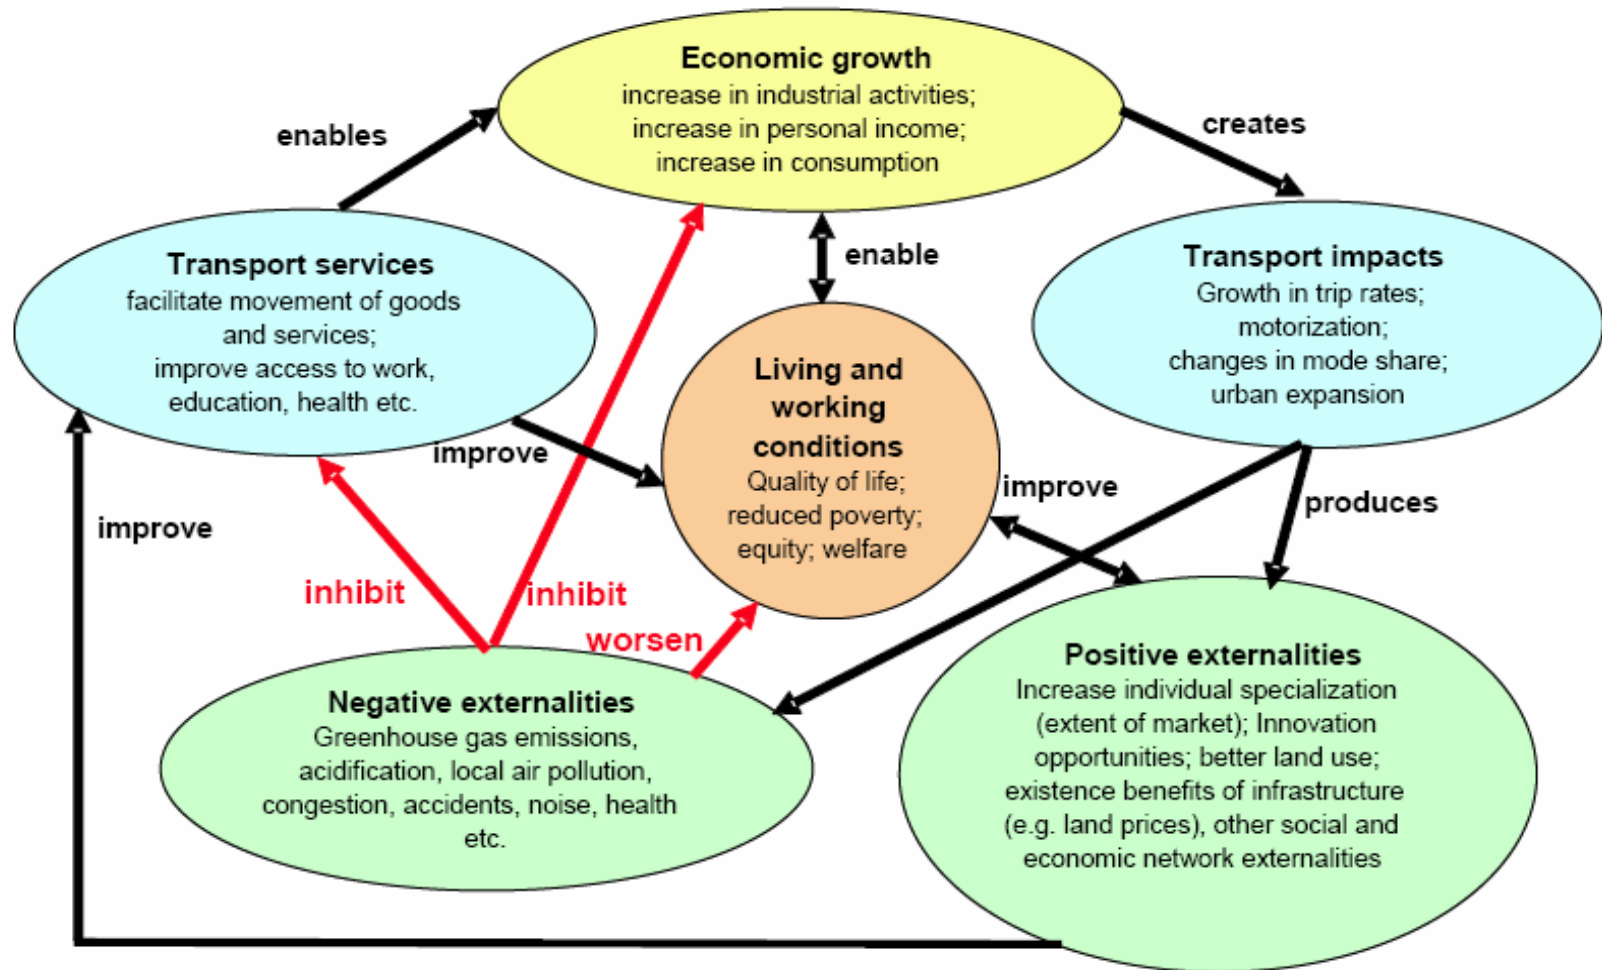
Economic growth
increase in industrial activities;
increase in personal income;
increase in consumption

enables

creates

enable

Transport services
facilitate movement of goods and services;
improve access to work, education, health etc.

Transport impacts
Growth in trip rates;
motorization;
changes in mode share;
urban expansion

Living and working conditions
Quality of life;
reduced poverty;
equity; welfare

improve

improve

produces

improve

inhibit

inhibit

worsen

Negative externalities
Greenhouse gas emissions, acidification, local air pollution, congestion, accidents, noise, health etc.

Positive externalities
Increase individual specialization (extent of market); Innovation opportunities; better land use; existence benefits of infrastructure (e.g. land prices), other social and economic network externalities